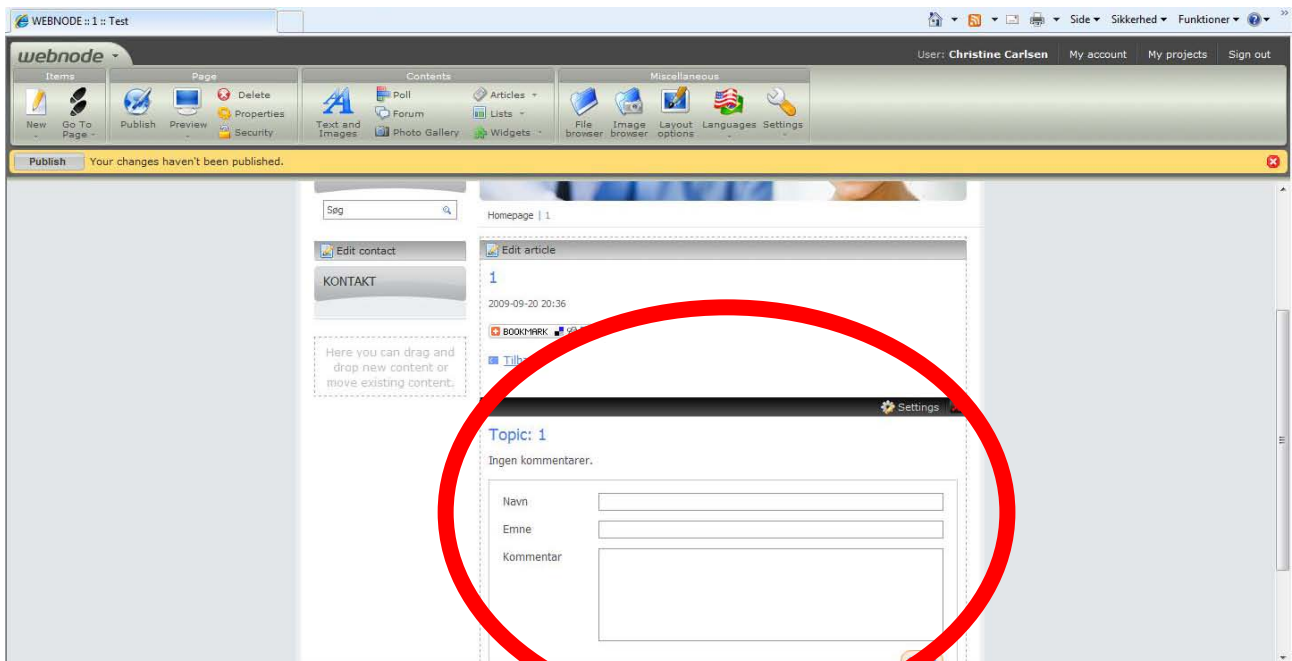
WEBNODE :: 1 :: Test

Side ▾ Sikkerhed ▾ Funktioner ▾

webnode ▾

User: Christine Carlsen | My account | My projects | Sign out

Items
New
Go To Page

Page
Publish
Preview
Delete
Properties
Security

Contents
Text and Images
Poll
Forum
Photo Gallery
Articles
Lists
Widgets

Miscellaneous
File browser
Image browser
Layout options
Languages
Settings

Publish Your changes haven't been published.

Søg

Homepage | 1

Edit contact

KONTAKT

Here you can drag and drop new content or move existing content.

Edit article

1

2009-09-20 20:36

BOOKMARK

Tilb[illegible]

Settings

Topic: 1

Ingen kommentarer.

Navn

Emne

Kommentar